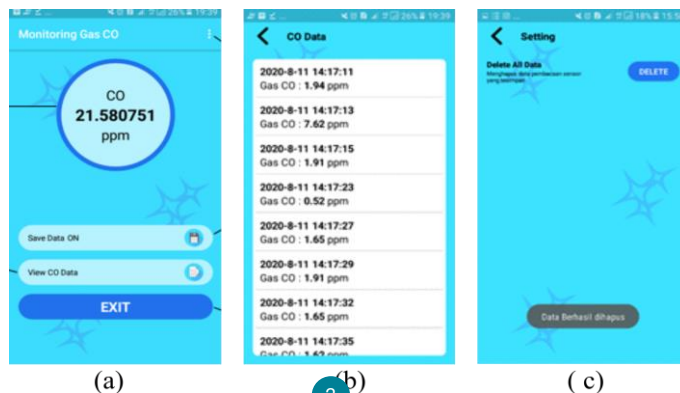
26% 19:39

Monitoring Gas CO

CO
21.580751
ppm

Save Data ON

View CO Data

EXIT

(a)

26% 19:39

CO Data

2020-8-11 14:17:11
Gas CO : 1.94 ppm

2020-8-11 14:17:13
Gas CO : 7.62 ppm

2020-8-11 14:17:15
Gas CO : 1.91 ppm

2020-8-11 14:17:23
Gas CO : 0.52 ppm

2020-8-11 14:17:27
Gas CO : 1.65 ppm

2020-8-11 14:17:29
Gas CO : 1.91 ppm

2020-8-11 14:17:32
Gas CO : 1.65 ppm

2020-8-11 14:17:35
Gas CO : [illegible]

(b)

18% 15:5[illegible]

Setting

Delete All Data
Menghapus data pembacaan sensor yang tersimpan

DELETE

Data Berhasil dihapus

( c)